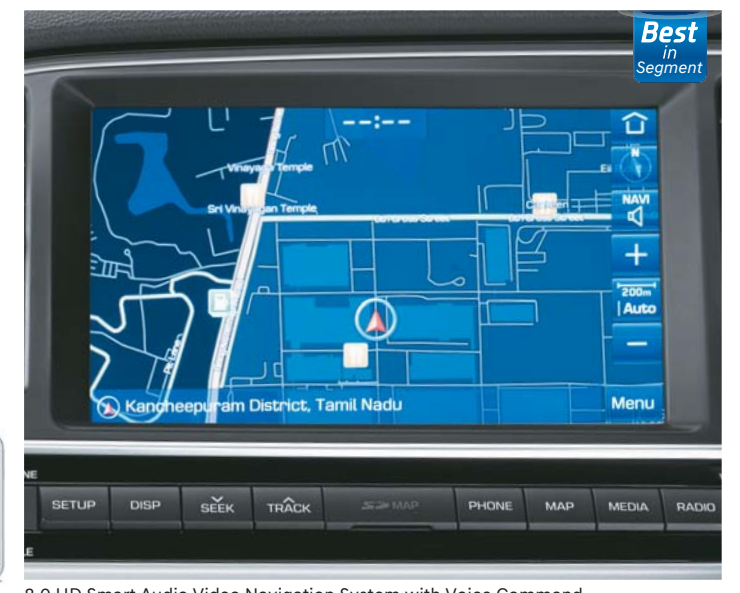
Best in Segment

--:--

Vinayaga Temple

Sri Vinayagan Temple

N

NAVI

200m

Auto

Menu

Kancheepuram District, Tamil Nadu

SETUP

DISP

SEEK

TRACK

SD MAP

PHONE

MAP

MEDIA

RADIO

8.0 HD Smart Audio Video Navigation System with Voice Command